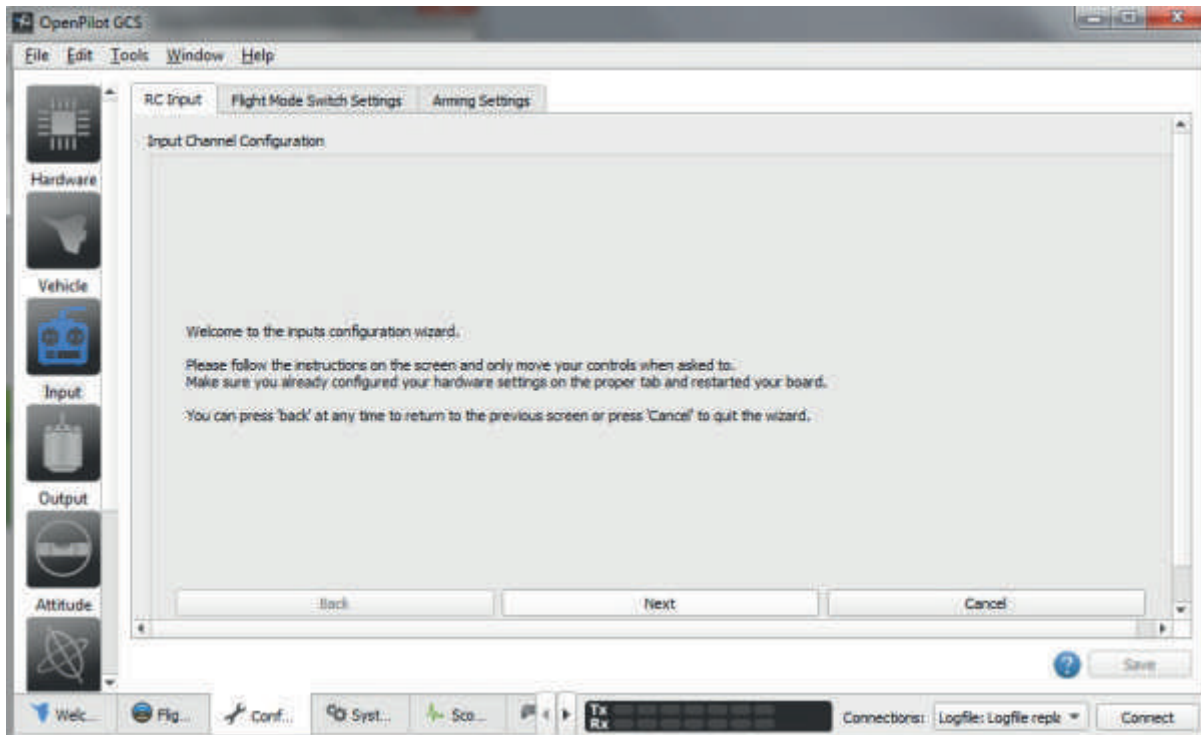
OpenPilot GCS

File Edit Tools Window Help

Hardware

Vehicle

Input

Output

Attitude

RC Input | Flight Mode Switch Settings | Arming Settings

Input Channel Configuration

Welcome to the inputs configuration wizard.

Please follow the instructions on the screen and only move your controls when asked to.
Make sure you already configured your hardware settings on the proper tab and restarted your board.

You can press 'back' at any time to return to the previous screen or press 'Cancel' to quit the wizard.

Back | Next | Cancel

Save

Welc... | Flig... | Conf... | Syst... | Sco...

Tx
Rx

Connections: Logfile: Logfile reple | Connect